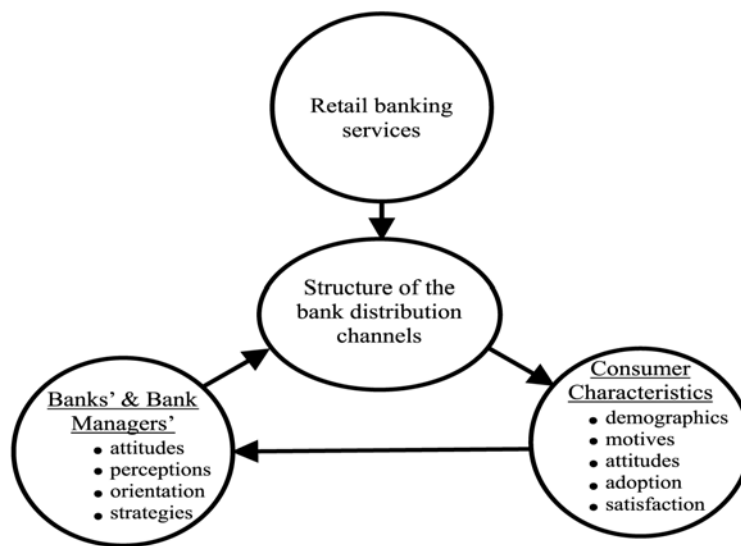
Retail banking services

Structure of the bank distribution channels

Consumer Characteristics
- demographics
- motives
- attitudes
- adoption
- satisfaction

Banks' & Bank Managers'
- attitudes
- perceptions
- orientation
- strategies